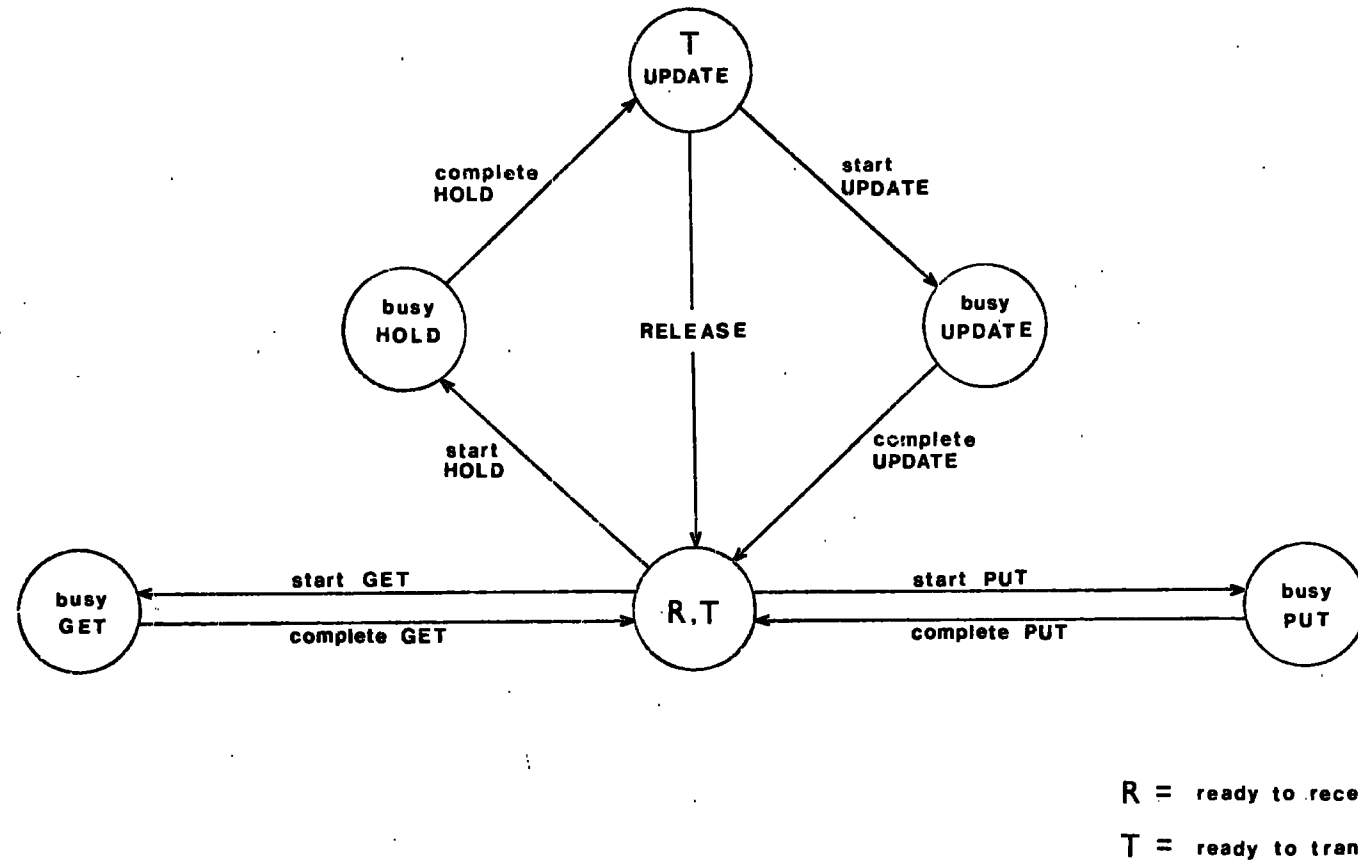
T
UPDATE

complete
HOLD

start
UPDATE

busy
HOLD

RELEASE

busy
UPDATE

start
HOLD

complete
UPDATE

busy
GET

start GET

complete GET

R,T

start PUT

complete PUT

busy
PUT

R = ready to rece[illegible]

T = ready to tran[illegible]